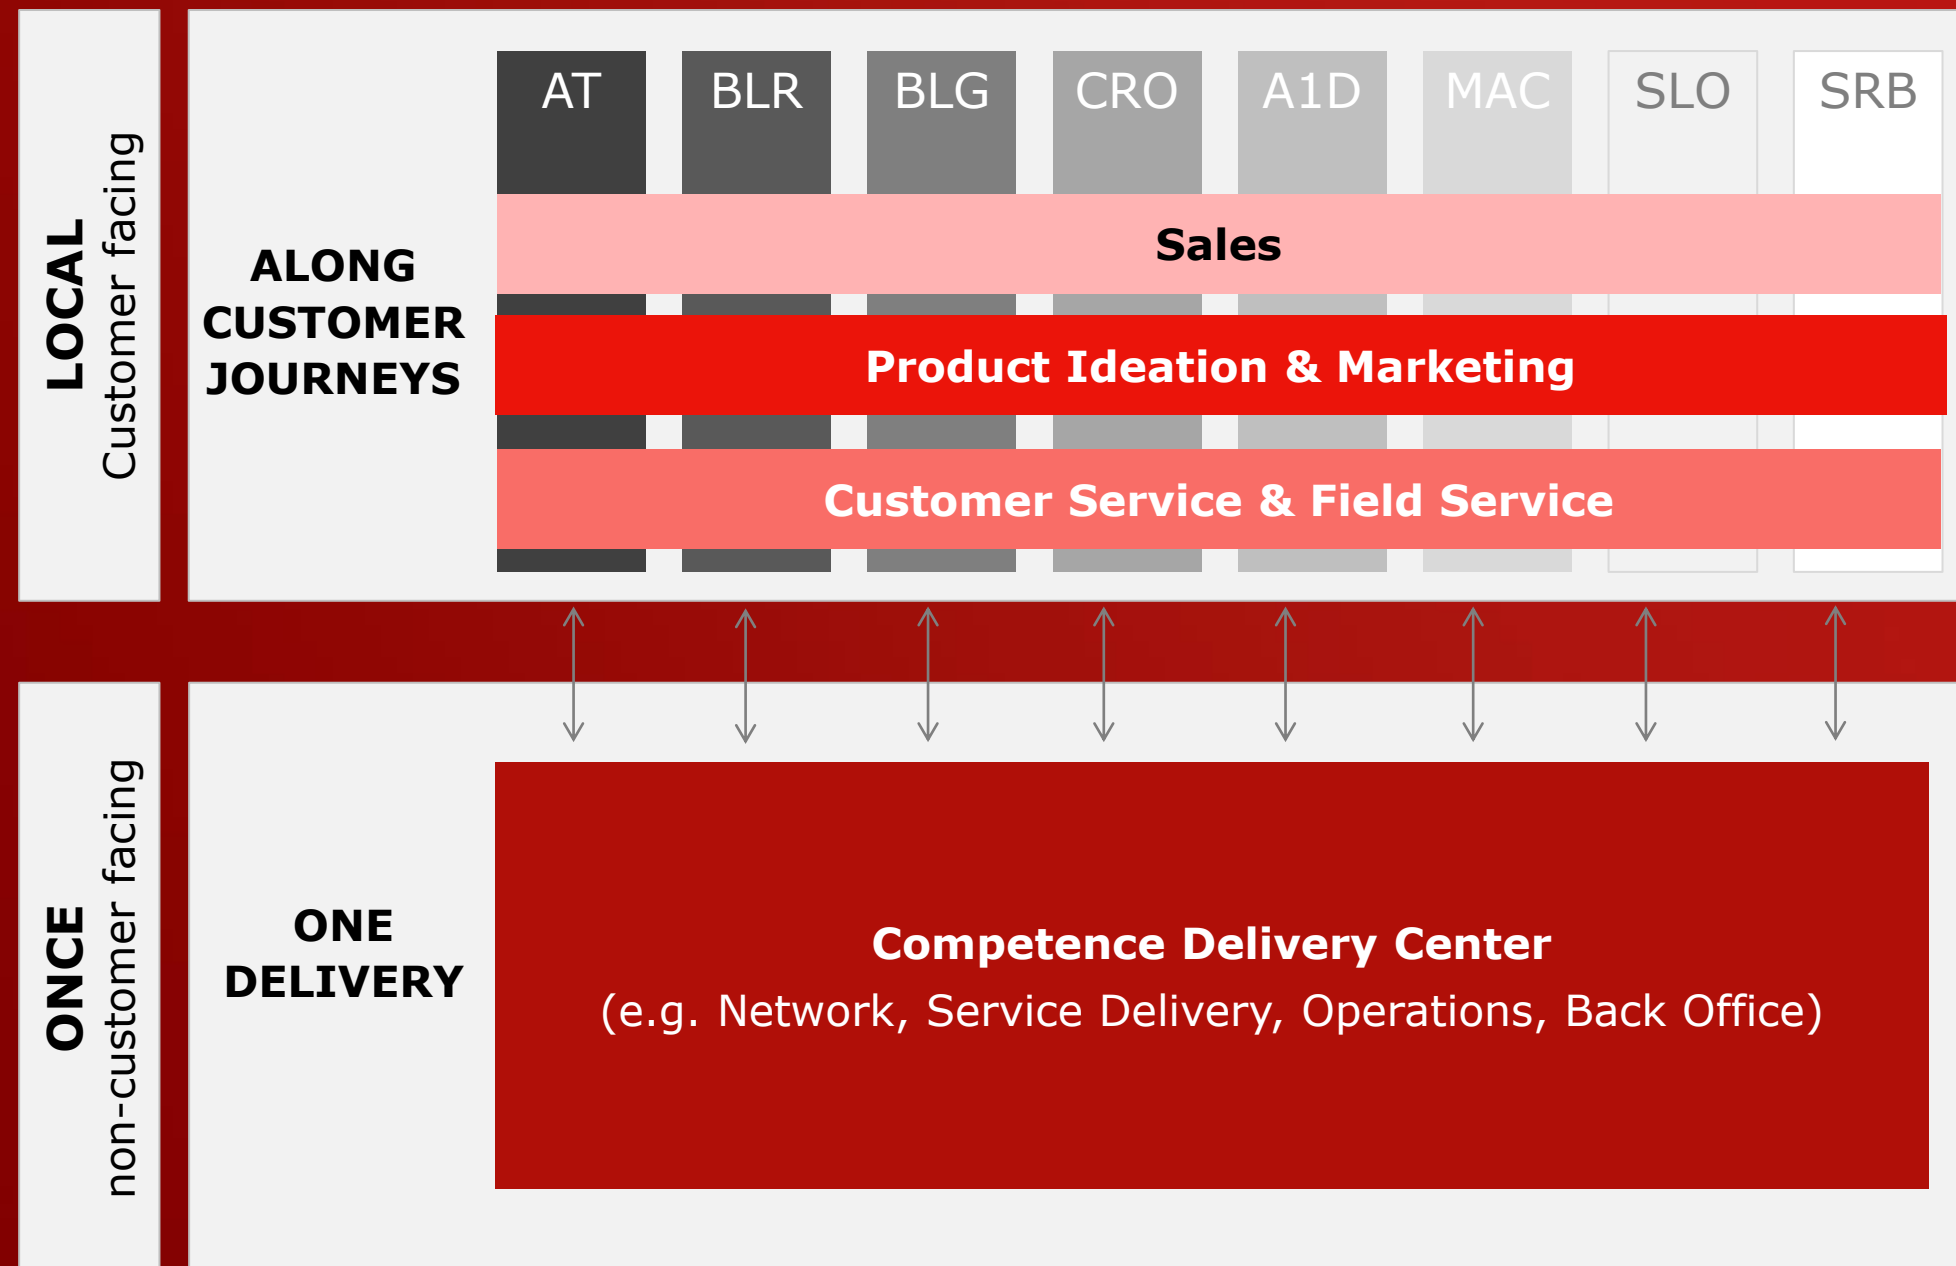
LOCAL
Customer facing

ALONG CUSTOMER JOURNEYS

AT BLR BLG CRO A1D MAC SLO SRB

Sales

Product Ideation & Marketing

Customer Service & Field Service

ONCE
non-customer facing

ONE DELIVERY

Competence Delivery Center
(e.g. Network, Service Delivery, Operations, Back Office)